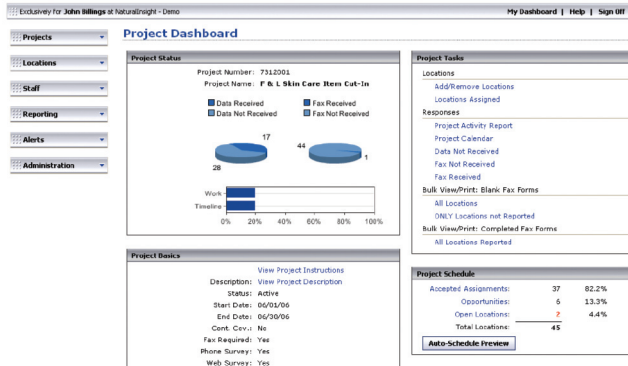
Exclusively for John Billings at NaturalInsight - Demo

My Dashboard | Help | Sign Off

Projects

Locations

Staff

Reporting

Alerts

Administration

Project Dashboard

Project Status

Project Number: 7312001

Project Name: F & L Skin Care Item Cut-In

Data Received

Fax Received

Data Not Received

Fax Not Received

17

28

44

1

Work

Timeline

0% 20% 40% 60% 80% 100%

Project Basics

View Project Instructions

Description: View Project Description

Status: Active

Start Date: 06/01/06

End Date: 06/30/06

Cont. Cov.: No

Fax Required: Yes

Phone Survey: Yes

Web Survey: Yes

Project Tasks

Locations

Add/Remove Locations

Locations Assigned

Responses

Project Activity Report

Project Calendar

Data Not Received

Fax Not Received

Fax Received

Bulk View/Print: Blank Fax Forms

All Locations

ONLY Locations not Reported

Bulk View/Print: Completed Fax Forms

All Locations Reported

Project Schedule

| | | |
|---|---|---|
| Accepted Assignments: | 37 | 82.2% |
| Opportunities: | 6 | 13.3% |
| Open Locations: | 2 | 4.4% |
| Total Locations: | 45 | |

Auto-Schedule Preview